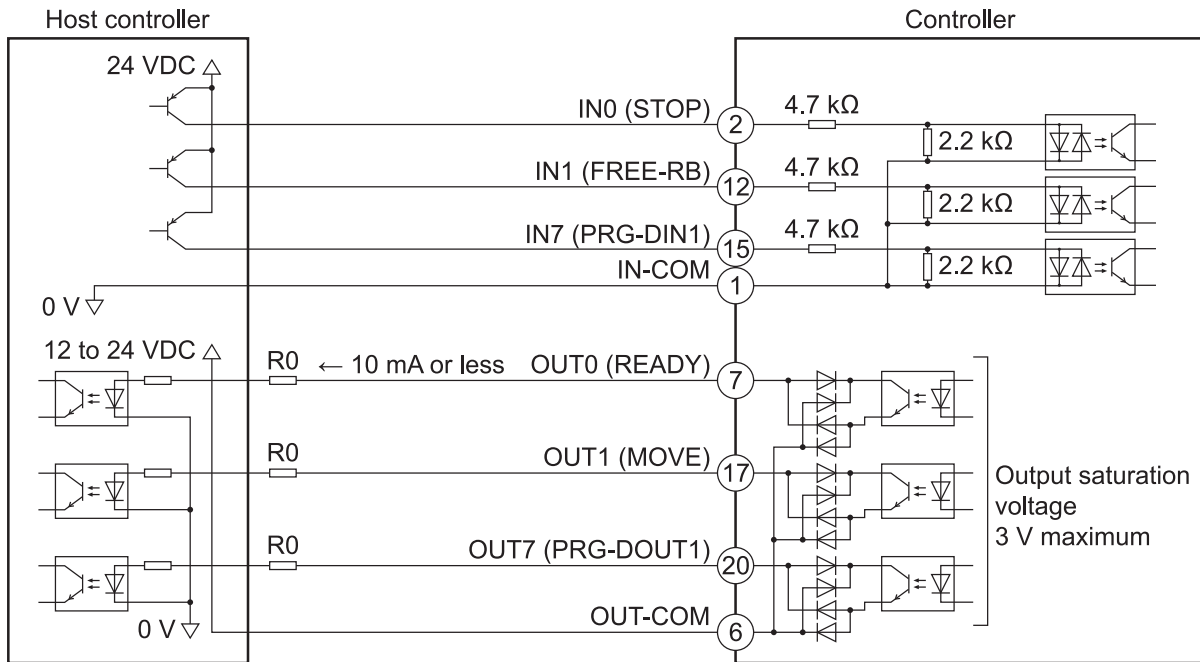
Host controller

Controller

24 VDC

IN0 (STOP)
2
4.7 kΩ
2.2 kΩ

IN1 (FREE-RB)
12
4.7 kΩ
2.2 kΩ

IN7 (PRG-DIN1)
15
4.7 kΩ
2.2 kΩ

IN-COM
1

0 V

12 to 24 VDC

R0
← 10 mA or less
OUT0 (READY)
7

R0
OUT1 (MOVE)
17

R0
OUT7 (PRG-DOUT1)
20

OUT-COM
6

0 V

Output saturation voltage 3 V maximum